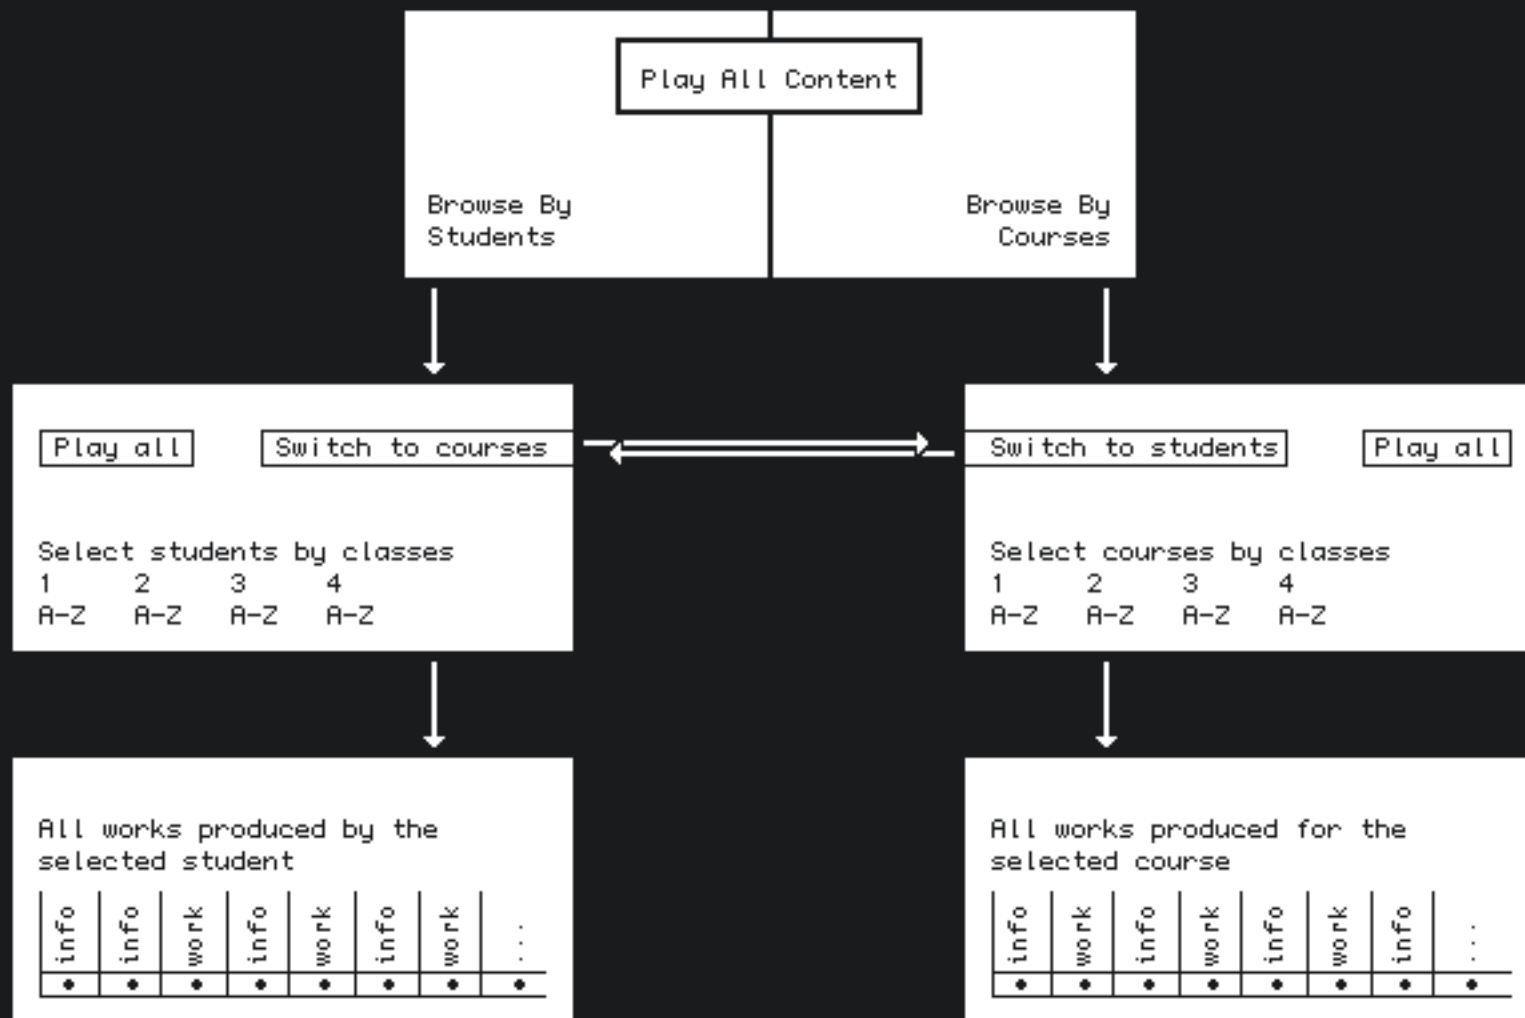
Play All Content

Browse By Students

Browse By Courses

Play all

Switch to courses

Select students by classes
1 2 3 4
A-Z A-Z A-Z A-Z

Switch to students

Play all

Select courses by classes
1 2 3 4
A-Z A-Z A-Z A-Z

All works produced by the selected student

info info work info work info work ...

All works produced for the selected course

info work info work info work info ...